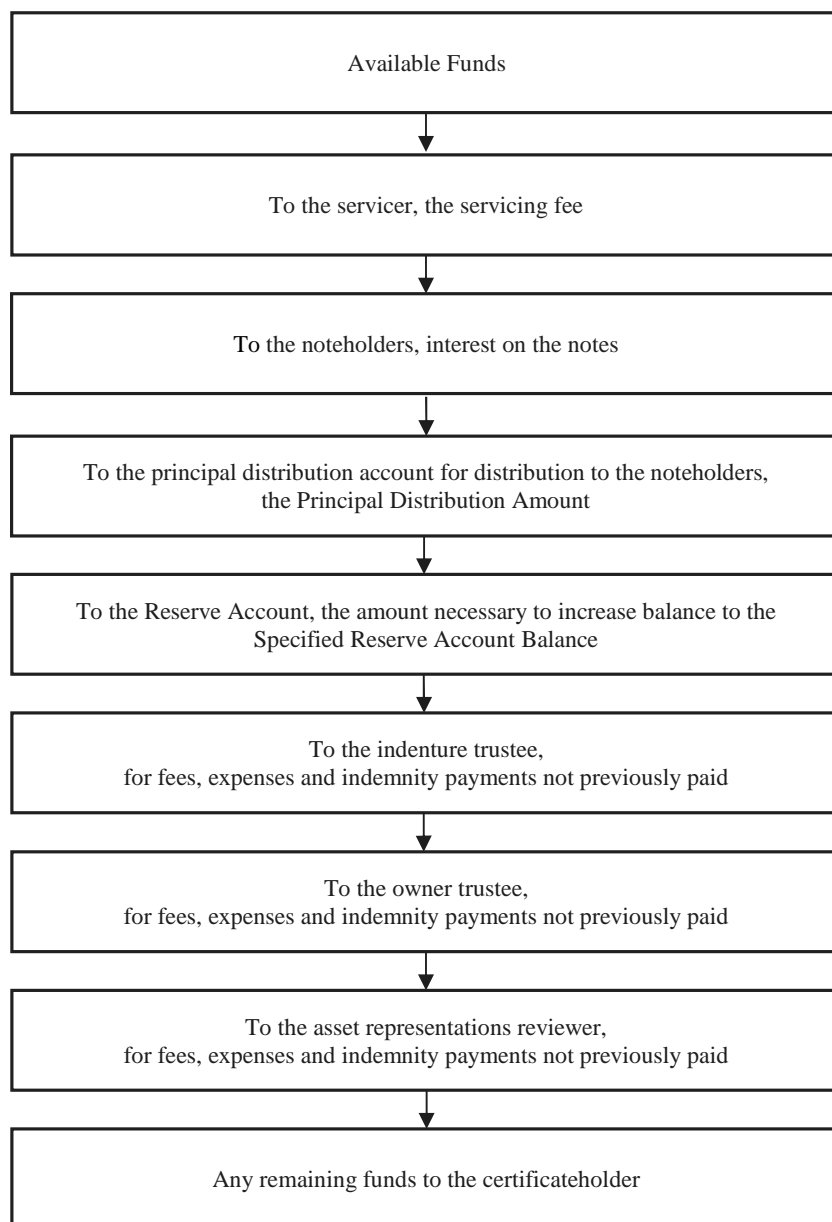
Available Funds

To the servicer, the servicing fee

To the noteholders, interest on the notes

To the principal distribution account for distribution to the noteholders, the Principal Distribution Amount

To the Reserve Account, the amount necessary to increase balance to the Specified Reserve Account Balance

To the indenture trustee, for fees, expenses and indemnity payments not previously paid

To the owner trustee, for fees, expenses and indemnity payments not previously paid

To the asset representations reviewer, for fees, expenses and indemnity payments not previously paid

Any remaining funds to the certificateholder